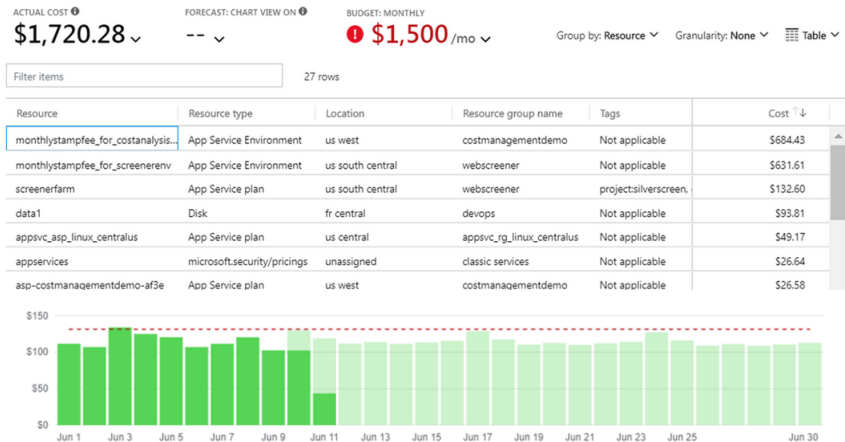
ACTUAL COST
$1,720.28

FORECAST: CHART VIEW ON
--

BUDGET: MONTHLY
$1,500 /mo

Group by: Resource
Granularity: None
Table

Filter items
27 rows

| Resource | Resource type | Location | Resource group name | Tags | Cost |
|---|---|---|---|---|---|
| monthlystampfee_for_costanalysis... | App Service Environment | us west | costmanagementdemo | Not applicable | $684.43 |
| monthlystampfee_for_screenerenv | App Service Environment | us south central | webscreener | Not applicable | $631.61 |
| screenerfarm | App Service plan | us south central | webscreener | project:silverscreen, | $132.60 |
| data1 | Disk | fr central | devops | Not applicable | $93.81 |
| appsvc_asp_linux_centralus | App Service plan | us central | appsvc_rg_linux_centralus | Not applicable | $49.17 |
| appservices | microsoft.security/pricings | unassigned | classic services | Not applicable | $26.64 |
| asp-costmanagementdemo-af3e | App Service plan | us west | costmanagementdemo | Not applicable | $26.58 |

$150
$100
$50
$0
Jun 1 Jun 3 Jun 5 Jun 7 Jun 9 Jun 11 Jun 13 Jun 15 Jun 17 Jun 19 Jun 21 Jun 23 Jun 25 Jun 30